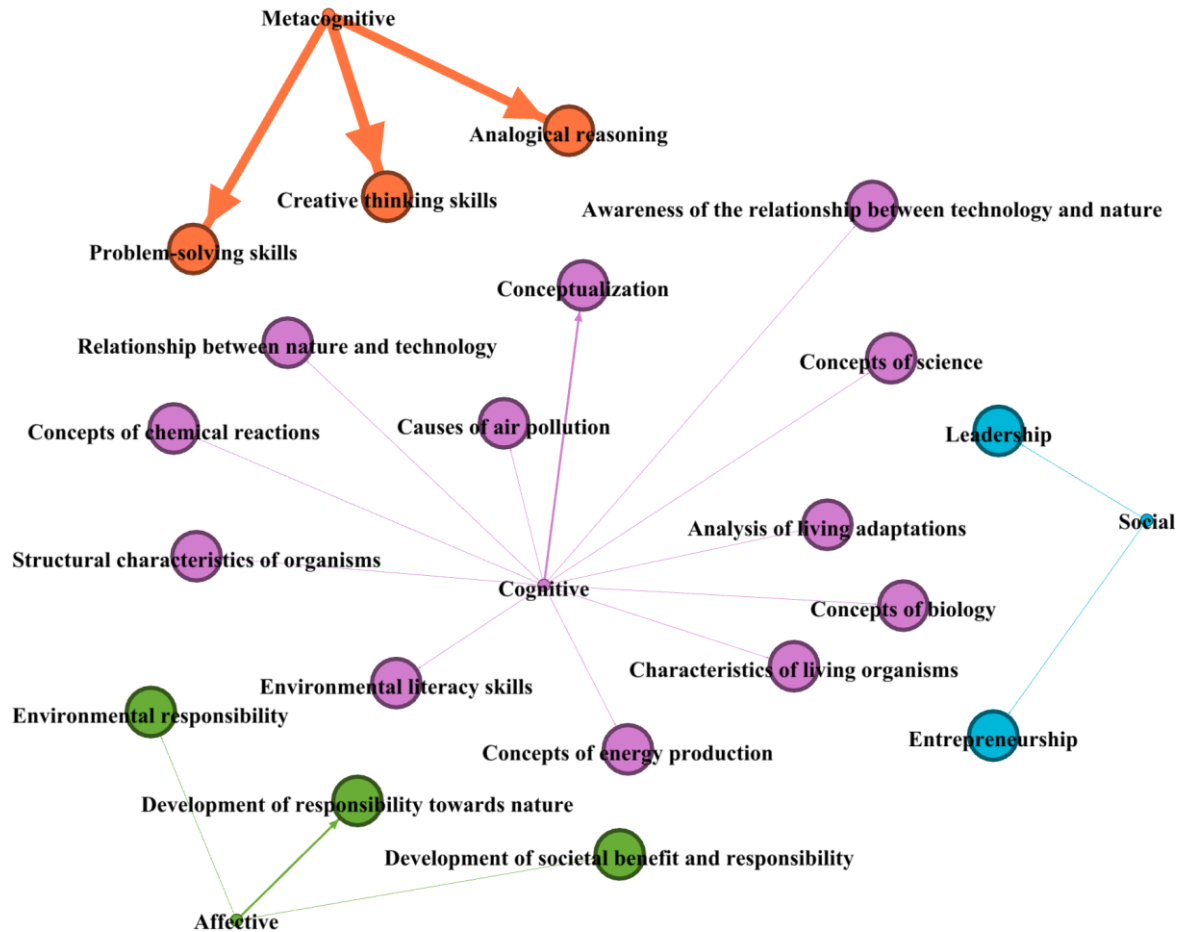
Metacognitive

Analogical reasoning

Creative thinking skills

Problem-solving skills

Awareness of the relationship between technology and nature

Conceptualization

Relationship between nature and technology

Concepts of science

Concepts of chemical reactions

Causes of air pollution

Leadership

Social

Analysis of living adaptations

Structural characteristics of organisms

Cognitive

Concepts of biology

Characteristics of living organisms

Environmental literacy skills

Environmental responsibility

Entrepreneurship

Concepts of energy production

Development of responsibility towards nature

Development of societal benefit and responsibility

Affective